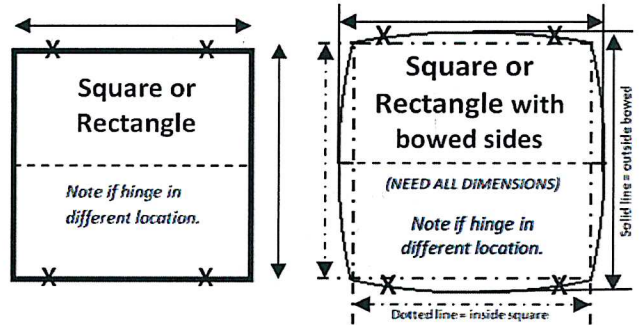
X X
Square or Rectangle
Note if hinge in different location.
X X

X X
Square or Rectangle with bowed sides
(NEED ALL DIMENSIONS)
Note if hinge in different location.
X X
Solid line = outside bowed
Dotted line = inside square